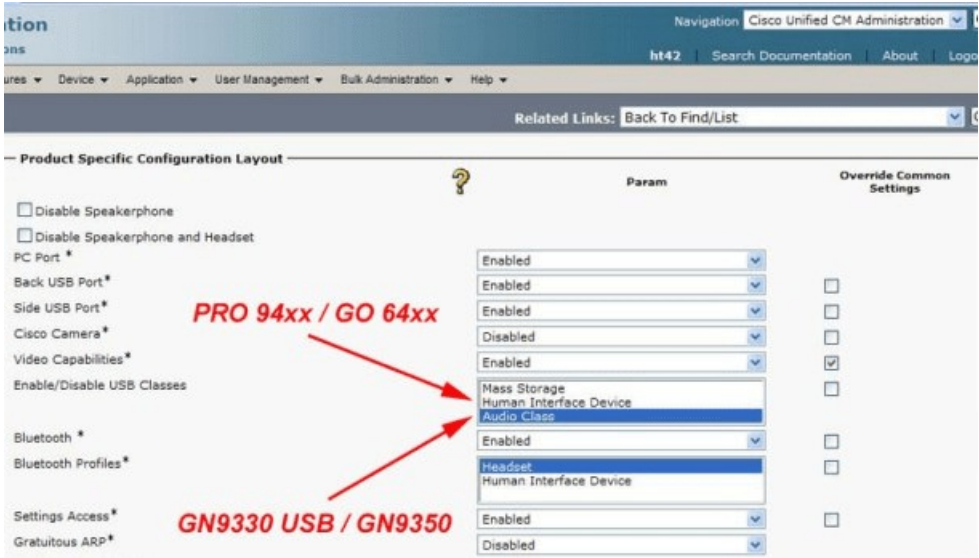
ation
ons

Navigation Cisco Unified CM Administration

ht42 | Search Documentation | About | Logo

ures ▾ Device ▾ Application ▾ User Management ▾ Bulk Administration ▾ Help ▾

Related Links: Back To Find/List

Product Specific Configuration Layout

?

Param

Override Common Settings

Disable Speakerphone

Disable Speakerphone and Headset

| | | |
|---|---|---|
| PC Port * | Enabled | |
| Back USB Port* | Enabled | ☐ |
| Side USB Port* | Enabled | ☐ |
| Cisco Camera* | Disabled | ☐ |
| Video Capabilities* | Enabled | ☑ |
| Enable/Disable USB Classes | Mass Storage<br>Human Interface Device<br>Audio Class | ☐ |
| Bluetooth * | Enabled | ☐ |
| Bluetooth Profiles* | Headset<br>Human Interface Device | ☐ |
| Settings Access* | Enabled | ☐ |
| Gratuitous ARP* | Disabled | |

PRO 94xx / GO 64xx

GN9330 USB / GN9350